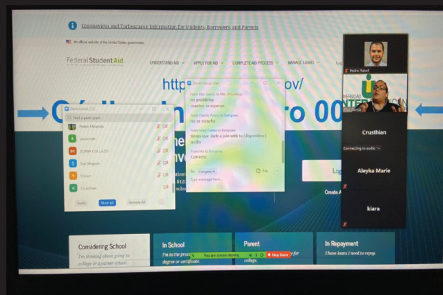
Coronavirus and Forbearance Information for Students, Borrowers, and Parents

An official website of the United States government

Federal Student Aid

UNDERSTAND AID
APPLY FOR AID
COMPLETE AID PROCESS
MANAGE LOANS

http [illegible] ov/

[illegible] ro 00

Considering School
Thinking about going to college or career school

In School
I'm in the process of getting my degree or certificate.

Parent
college.

In Repayment
I have loans I need to repay.

Crusthian

Aleyka Marie

kiara

Connecting to audio

Stop Share